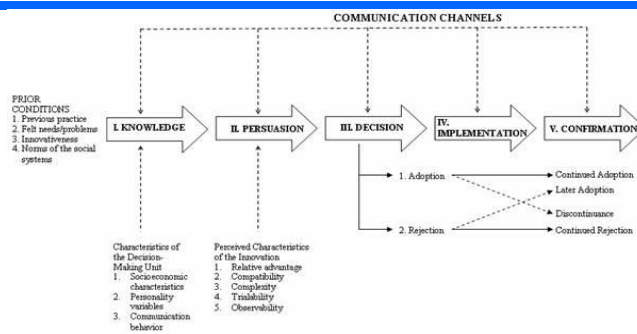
COMMUNICATION CHANNELS

PRIOR CONDITIONS
1. Previous practice
2. Felt needs/problems
3. Innovativeness
4. Norms of the social systems

I. KNOWLEDGE

II. PERSUASION

III. DECISION

IV. IMPLEMENTATION

V. CONFIRMATION

1. Adoption

2. Rejection

Continued Adoption

Later Adoption

Discontinuance

Continued Rejection

Characteristics of the Decision-Making Unit
1. Socioeconomic characteristics
2. Personality variables
3. Communication behavior

Perceived Characteristics of the Innovation
1. Relative advantage
2. Compatibility
3. Complexity
4. Trialability
5. Observability